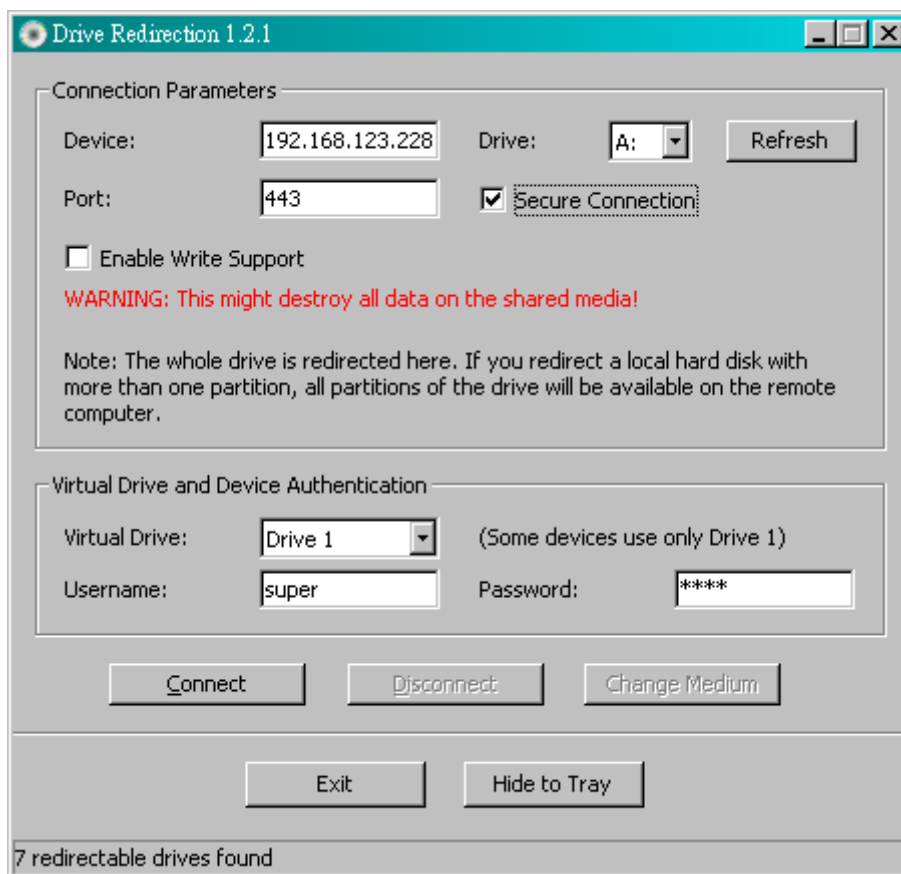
Drive Redirection 1.2.1

Connection Parameters

Device: 192.168.123.228 Drive: A: Refresh

Port: 443 Secure Connection

Enable Write Support

WARNING: This might destroy all data on the shared media!

Note: The whole drive is redirected here. If you redirect a local hard disk with more than one partition, all partitions of the drive will be available on the remote computer.

Virtual Drive and Device Authentication

Virtual Drive: Drive 1 (Some devices use only Drive 1)

Username: super Password: ****

Connect Disconnect Change Medium

Exit Hide to Tray

7 redirectable drives found